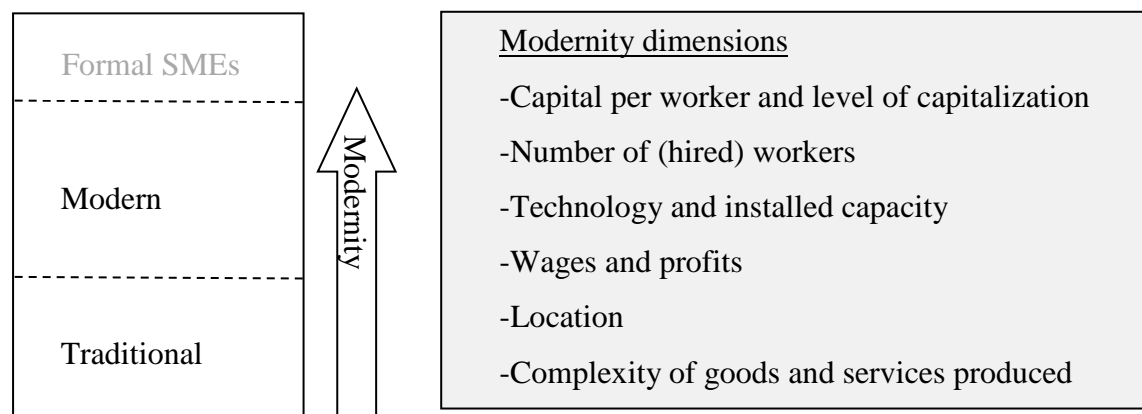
Formal SMEs

Modern

Traditional

Modernity

Modernity dimensions

-Capital per worker and level of capitalization

-Number of (hired) workers

-Technology and installed capacity

-Wages and profits

-Location

-Complexity of goods and services produced